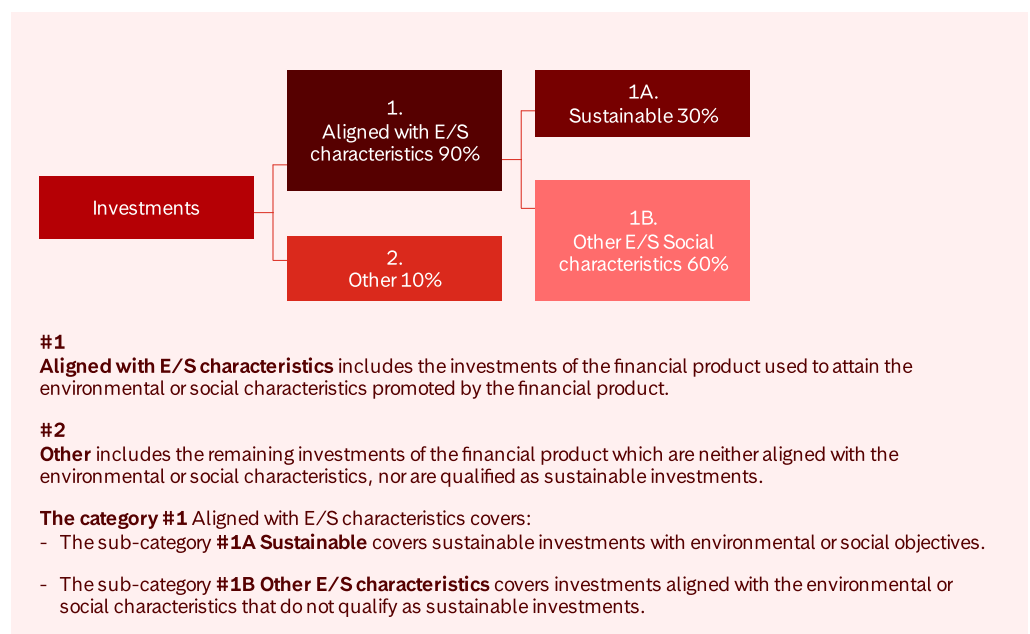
Investments

1.
Aligned with E/S characteristics 90%

2.
Other 10%

1A.
Sustainable 30%

1B.
Other E/S Social characteristics 60%

#1
**Aligned with E/S characteristics** includes the investments of the financial product used to attain the environmental or social characteristics promoted by the financial product.

#2
**Other** includes the remaining investments of the financial product which are neither aligned with the environmental or social characteristics, nor are qualified as sustainable investments.

**The category #1** Aligned with E/S characteristics covers:
- The sub-category **#1A Sustainable** covers sustainable investments with environmental or social objectives.

- The sub-category **#1B Other E/S characteristics** covers investments aligned with the environmental or social characteristics that do not qualify as sustainable investments.